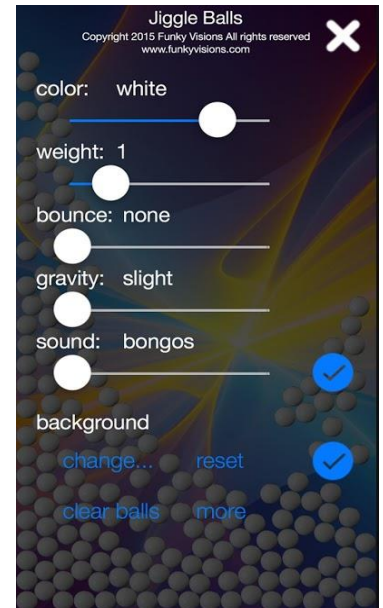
Jiggle Balls
Copyright 2015 Funky Visions All rights reserved
www.funkyvisions.com

color: white

weight: 1

bounce: none

gravity: slight

sound: bongos

background

change... reset

clear balls more